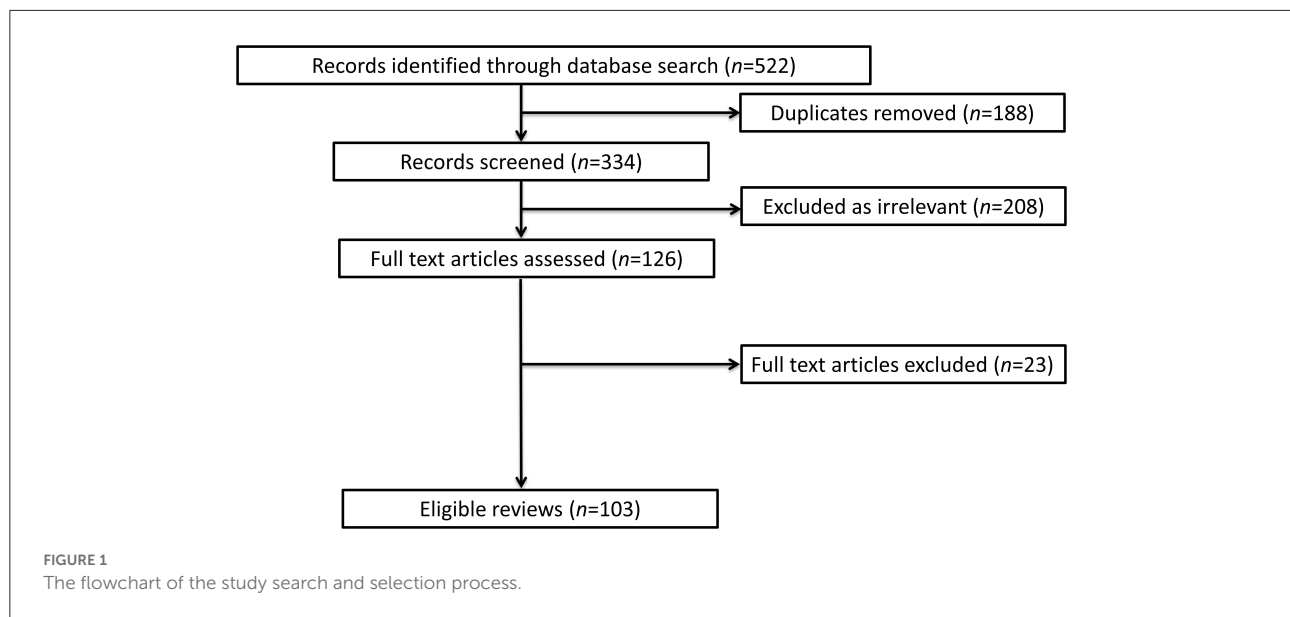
Records identified through database search ($n$=522)

Duplicates removed ($n$=188)

Records screened ($n$=334)

Excluded as irrelevant ($n$=208)

Full text articles assessed ($n$=126)

Full text articles excluded ($n$=23)

Eligible reviews ($n$=103)

FIGURE 1
The flowchart of the study search and selection process.